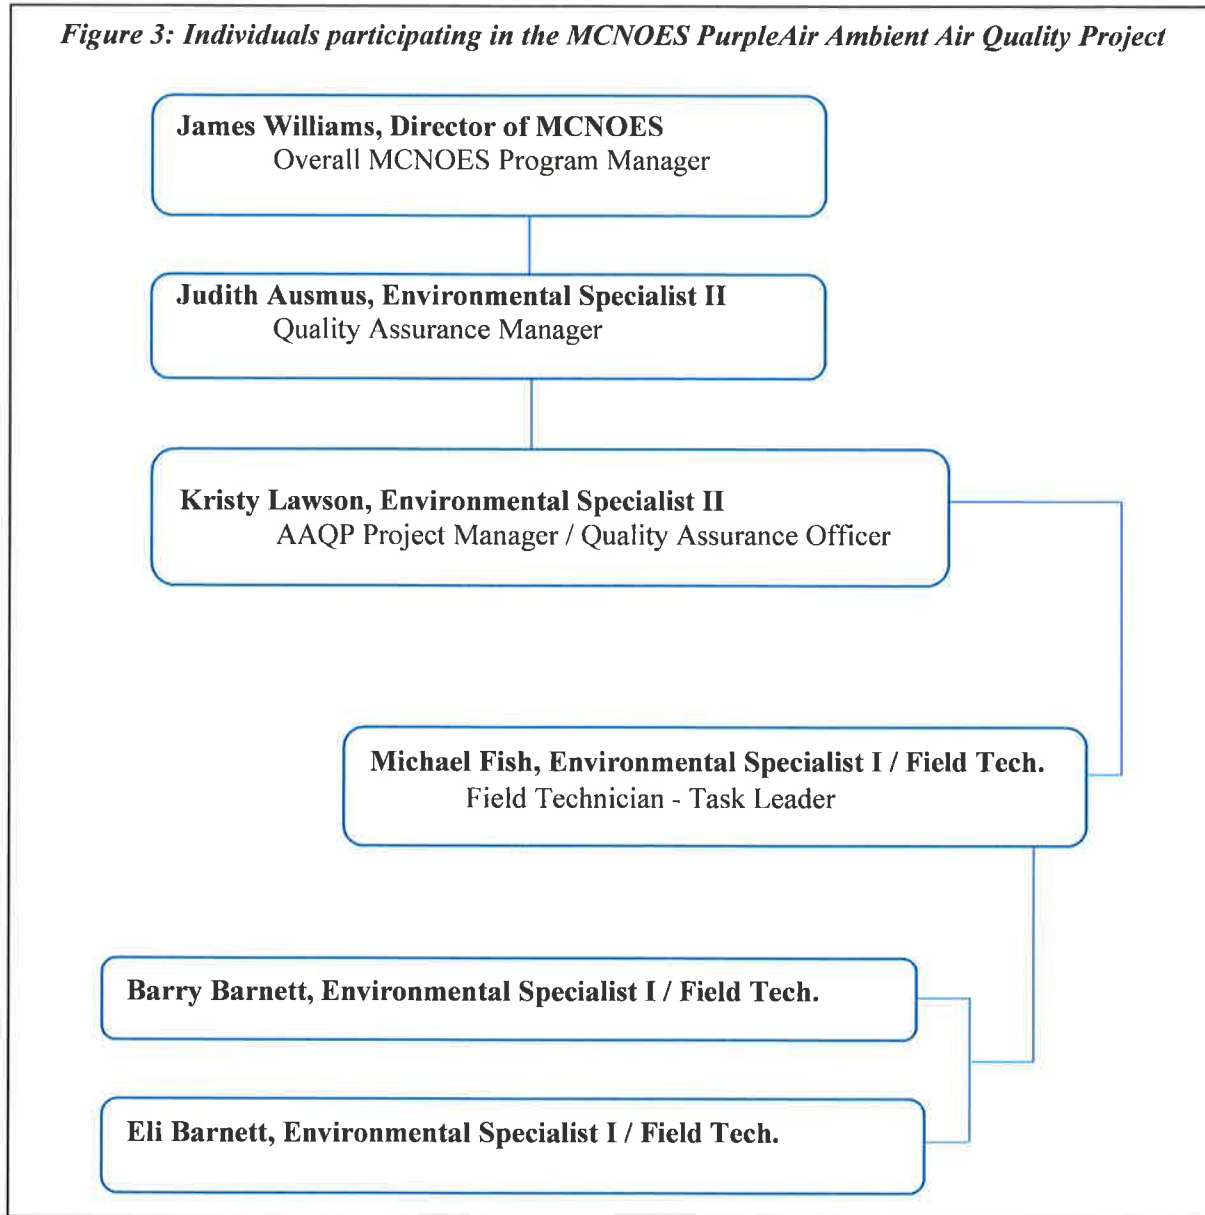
Figure 3: Individuals participating in the MCNOES PurpleAir Ambient Air Quality Project

James Williams, Director of MCNOES
Overall MCNOES Program Manager

Judith Ausmus, Environmental Specialist II
Quality Assurance Manager

Kristy Lawson, Environmental Specialist II
AAQP Project Manager / Quality Assurance Officer

Michael Fish, Environmental Specialist I / Field Tech.
Field Technician - Task Leader

Barry Barnett, Environmental Specialist I / Field Tech.

Eli Barnett, Environmental Specialist I / Field Tech.